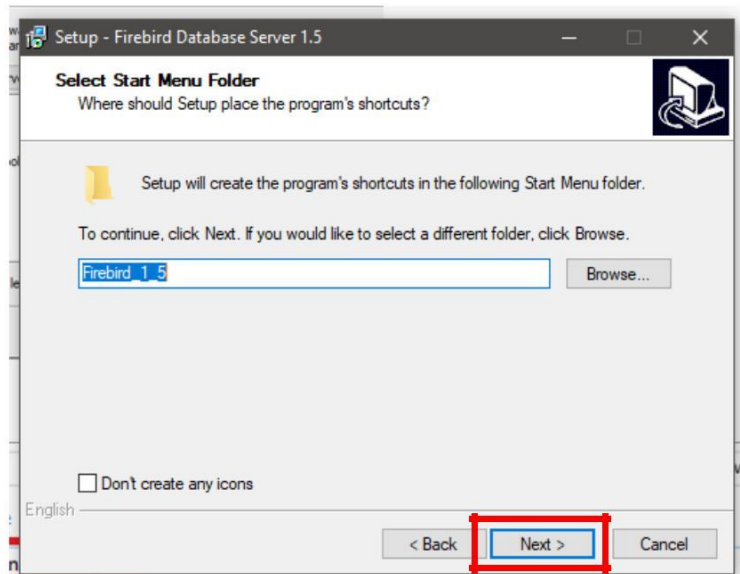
Setup - Firebird Database Server 1.5

Select Start Menu Folder
Where should Setup place the program's shortcuts?

Setup will create the program's shortcuts in the following Start Menu folder.

To continue, click Next. If you would like to select a different folder, click Browse.

Firebird_1_5

Browse...

Don't create any icons

English

< Back

Next >

Cancel